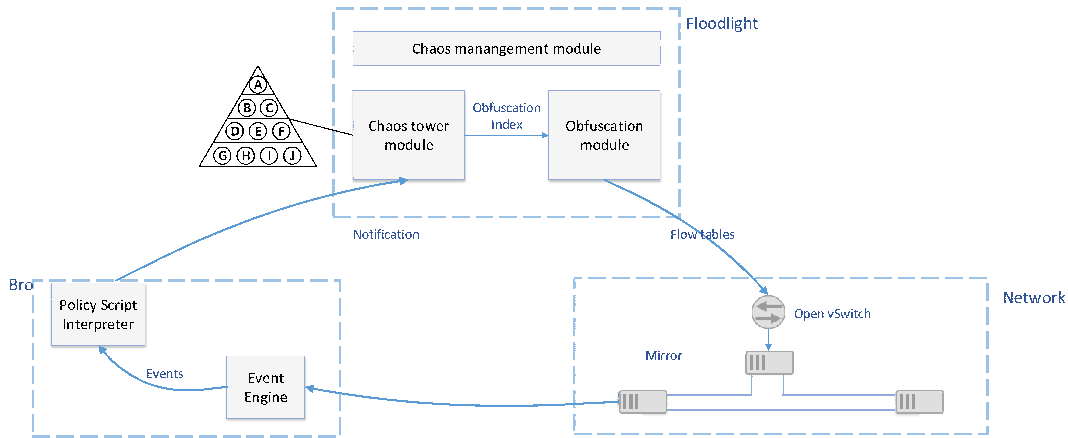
Floodlight

Chaos manangement module

A
B C
D E F
G H I J

Chaos tower module

Obfuscation Index

Obfuscation module

Notification

Flow tables

Bro

Policy Script Interpreter

Events

Event Engine

Network

Open vSwitch

Mirror